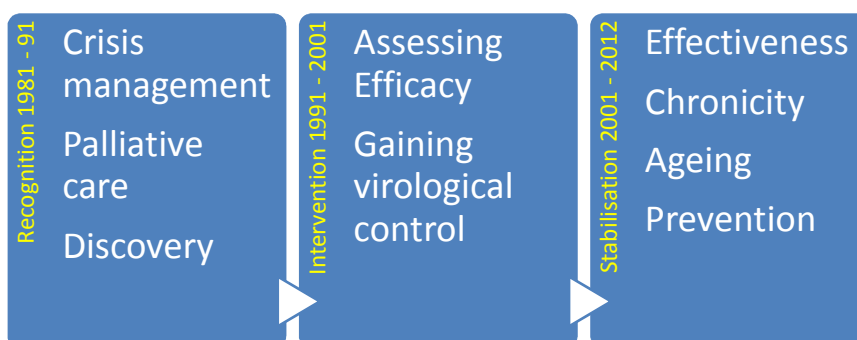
Recognition 1981 - 91

Crisis management

Palliative care

Discovery

Intervention 1991 - 2001

Assessing Efficacy

Gaining virological control

Stabilisation 2001 - 2012

Effectiveness

Chronicity

Ageing

Prevention